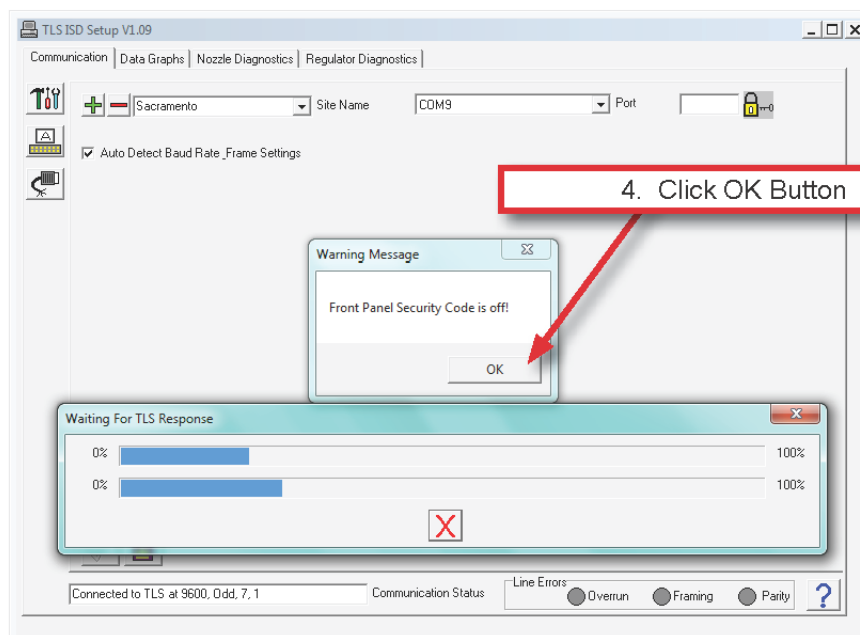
TLS ISD Setup V1.09

Communication | Data Graphs | Nozzle Diagnostics | Regulator Diagnostics

Sacramento
Site Name
COM9
Port

Auto Detect Baud Rate_Frame Settings

4. Click OK Button

Warning Message

Front Panel Security Code is off!

OK

Waiting For TLS Response

0%
100%
0%
100%

Connected to TLS at 9600, Odd, 7, 1
Communication Status
Line Errors
Overrun
Framing
Parity
?